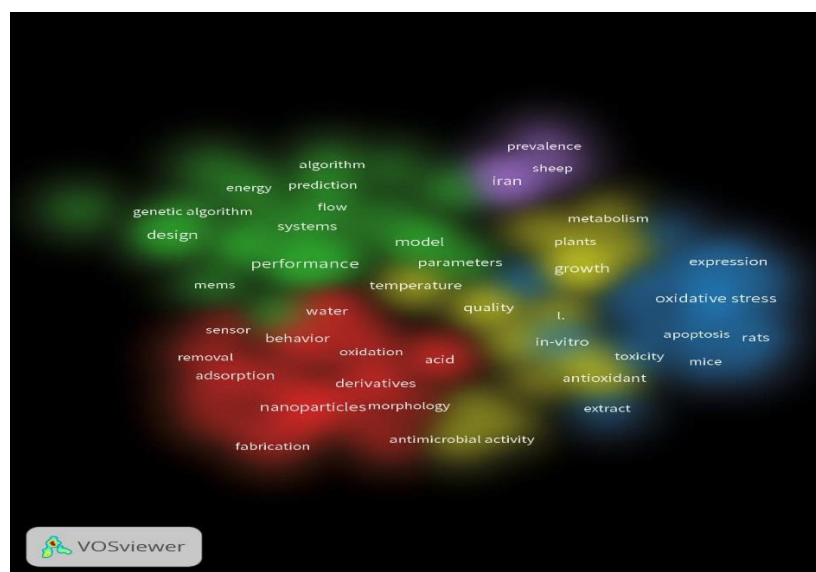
prevalence
sheep
iran
algorithm
energy
prediction
genetic algorithm
flow
systems
design
metabolism
model
plants
performance
parameters
growth
expression
mems
temperature
water
quality
l.
oxidative stress
sensor
behavior
apoptosis
rats
in-vitro
oxidation
removal
acid
toxicity
mice
adsorption
derivatives
antioxidant
nanoparticles
morphology
extract
antimicrobial activity
fabrication
VOSviewer